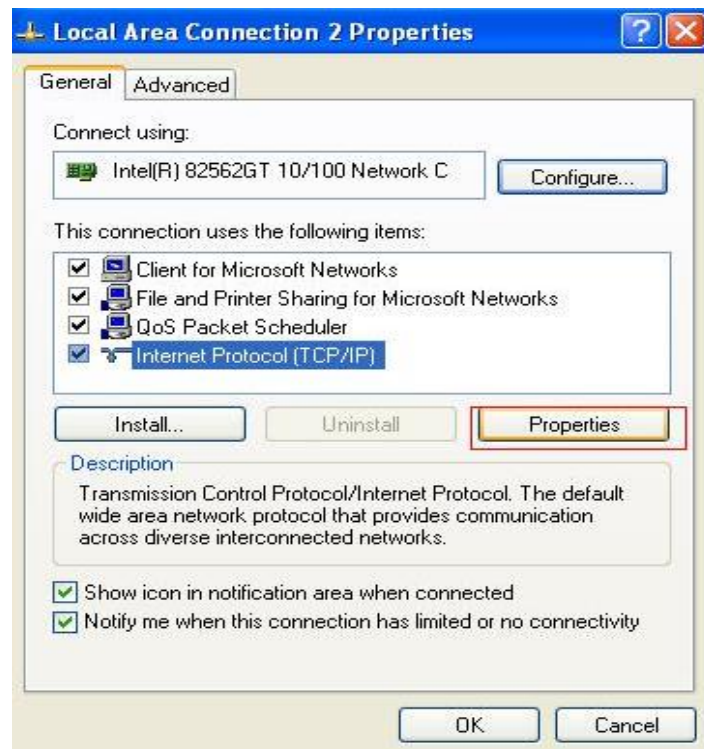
Local Area Connection 2 Properties

General | Advanced

Connect using:

Intel(R) 82562GT 10/100 Network C

Configure...

This connection uses the following items:

Client for Microsoft Networks
File and Printer Sharing for Microsoft Networks
QoS Packet Scheduler
Internet Protocol (TCP/IP)

Install... | Uninstall | Properties

Description

Transmission Control Protocol/Internet Protocol. The default wide area network protocol that provides communication across diverse interconnected networks.

Show icon in notification area when connected
Notify me when this connection has limited or no connectivity

OK | Cancel